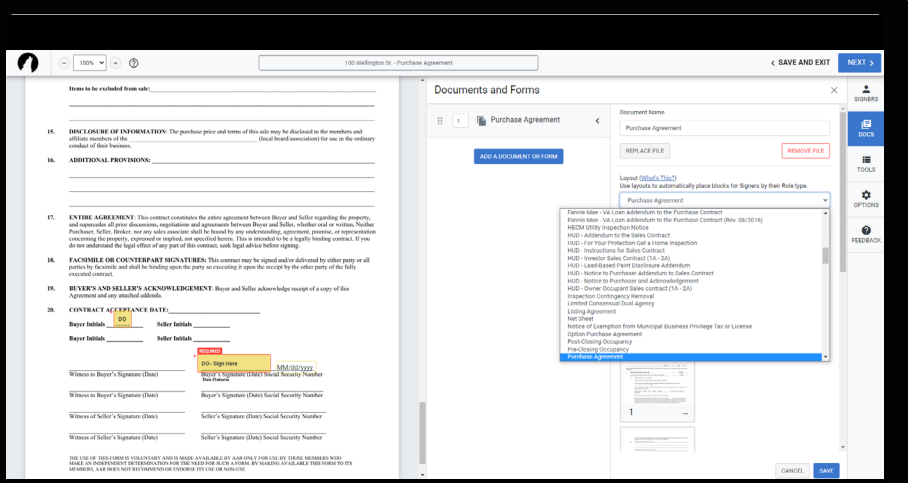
100% 100 Wellington St. - Purchase Agreement SAVE AND EXIT NEXT

Items to be excluded from sale:

15. DISCLOSURE OF INFORMATION: The purchase price and terms of this sale may be disclosed to the members and affiliate members of the (local board/association) for use in the ordinary conduct of their business.

16. ADDITIONAL PROVISIONS:

17. ENTIRE AGREEMENT: This contract constitutes the entire agreement between Buyer and Seller regarding the property, and supercedes all prior discussions, negotiations and agreements between Buyer and Seller, whether oral or written. Neither Purchaser, Seller, Broker, nor any sales associate shall be bound by any understanding, agreement, promise, or representation concerning the property, expressed or implied, not specified herein. This is intended to be a legally binding contract. If you do not understand the legal effect of any part of this contract, seek legal advice before signing.

18. FACSIMILE OR COUNTERPART SIGNATURES: This contract may be signed and/or delivered by either party or all parties by facsimile and shall be binding upon the party so executing it upon the receipt by the other party of the fully executed contract.

19. BUYER'S AND SELLER'S ACKNOWLEDGEMENT: Buyer and Seller acknowledge receipt of a copy of this Agreement and any attached addenda.

20. CONTRACT ACCEPTANCE DATE:

DO

Buyer Initials Seller Initials

Buyer Initials Seller Initials

REQUIRED

DO - Sign Here

MM/dd/yyyy

Witness to Buyer's Signature (Date) Buyer's Signature (Date) Social Security Number
Dan Osborn

Witness to Buyer's Signature (Date) Buyer's Signature (Date) Social Security Number

Witness to Seller's Signature (Date) Seller's Signature (Date) Social Security Number

Witness of Seller's Signature (Date) Seller's Signature (Date) Social Security Number

THE USE OF THIS FORM IS VOLUNTARY AND IS MADE AVAILABLE BY AAR ONLY FOR USE BY THOSE MEMBERS WHO MAKE AN INDEPENDENT DETERMINATION FOR THE NEED FOR SUCH A FORM. BY MAKING AVAILABLE THIS FORM TO ITS MEMBERS, AAR DOES NOT RECOMMEND OR ENDORSE ITS USE OR NON-USE.

Documents and Forms

1 Purchase Agreement

ADD A DOCUMENT OR FORM

Document Name
Purchase Agreement
REPLACE FILE REMOVE FILE

Layout (What's This?)
Use layouts to automatically place blocks for Signers by their Role type.
Purchase Agreement

Fannie Mae - VA Loan Addendum to the Purchase Contract
Fannie Mae - VA Loan Addendum to the Purchase Contract (Rev. 08/2016)
HECM Utility Inspection Notice
HUD - Addendum to the Sales Contract
HUD - For Your Protection Get a Home Inspection
HUD - Instructions for Sales Contract
HUD - Investor Sales Contract (1A - 2A)
HUD - Lead-Based Paint Disclosure Addendum
HUD - Notice to Purchaser Addendum to Sales Contract
HUD - Notice to Purchaser and Acknowledgment
HUD - Owner Occupant Sales contract (1A - 2A)
Inspection Contingency Removal
Limited Consensual Dual Agency
Listing Agreement
Net Sheet
Notice of Exemption from Municipal Business Privilege Tax or License
Option Purchase Agreement
Post-Closing Occupancy
Pre-Closing Occupancy
Purchase Agreement

1

CANCEL SAVE

SIGNERS
DOCS
TOOLS
OPTIONS
FEEDBACK